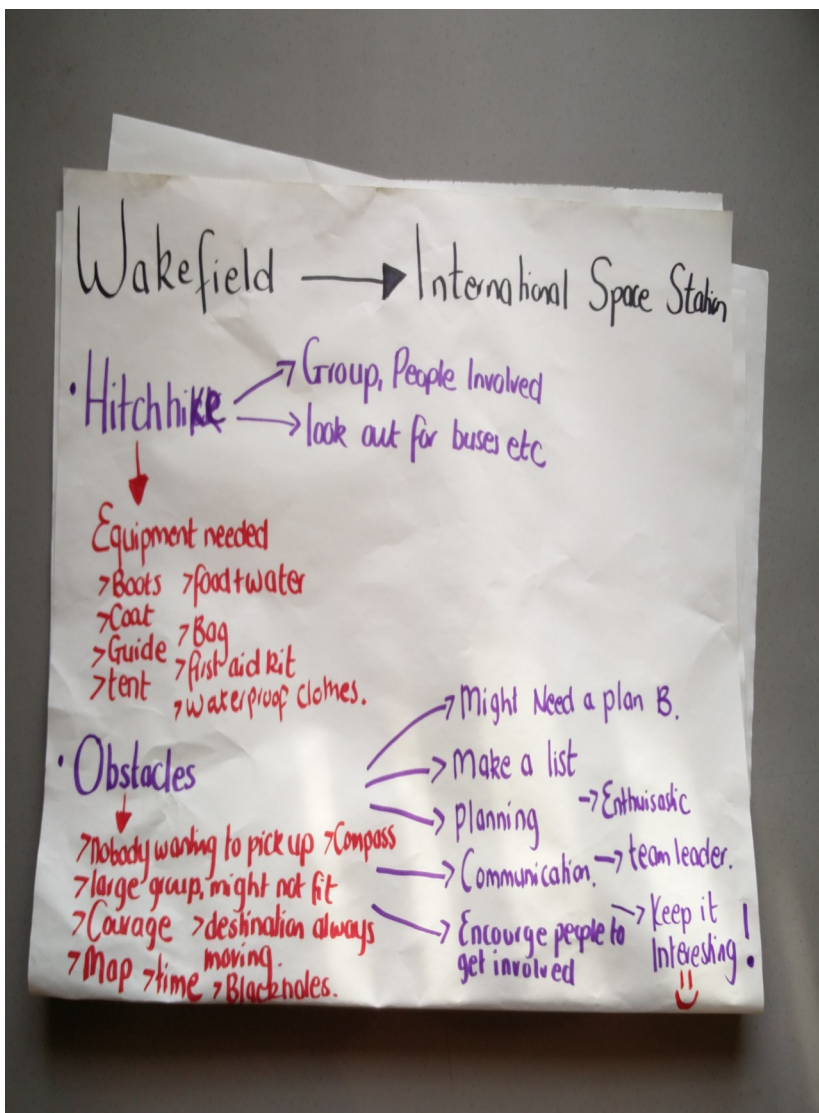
Wakefield → International Space Station

• Hitchhike → Group, People Involved
→ look out for buses etc

Equipment needed
> Boots > food + water
> Coat > Bag
> Guide > first aid kit
> tent > waterproof clothes.

• Obstacles
> Nobody wanting to pick up > Compass
> large group, might not fit
> Courage > destination always moving
> Map > time > Blackholes.

→ Might Need a plan B.
→ Make a list
→ Planning → Enthuisastic
→ Communication. → team leader.
→ Encourge people to get involved → Keep it Interesting!